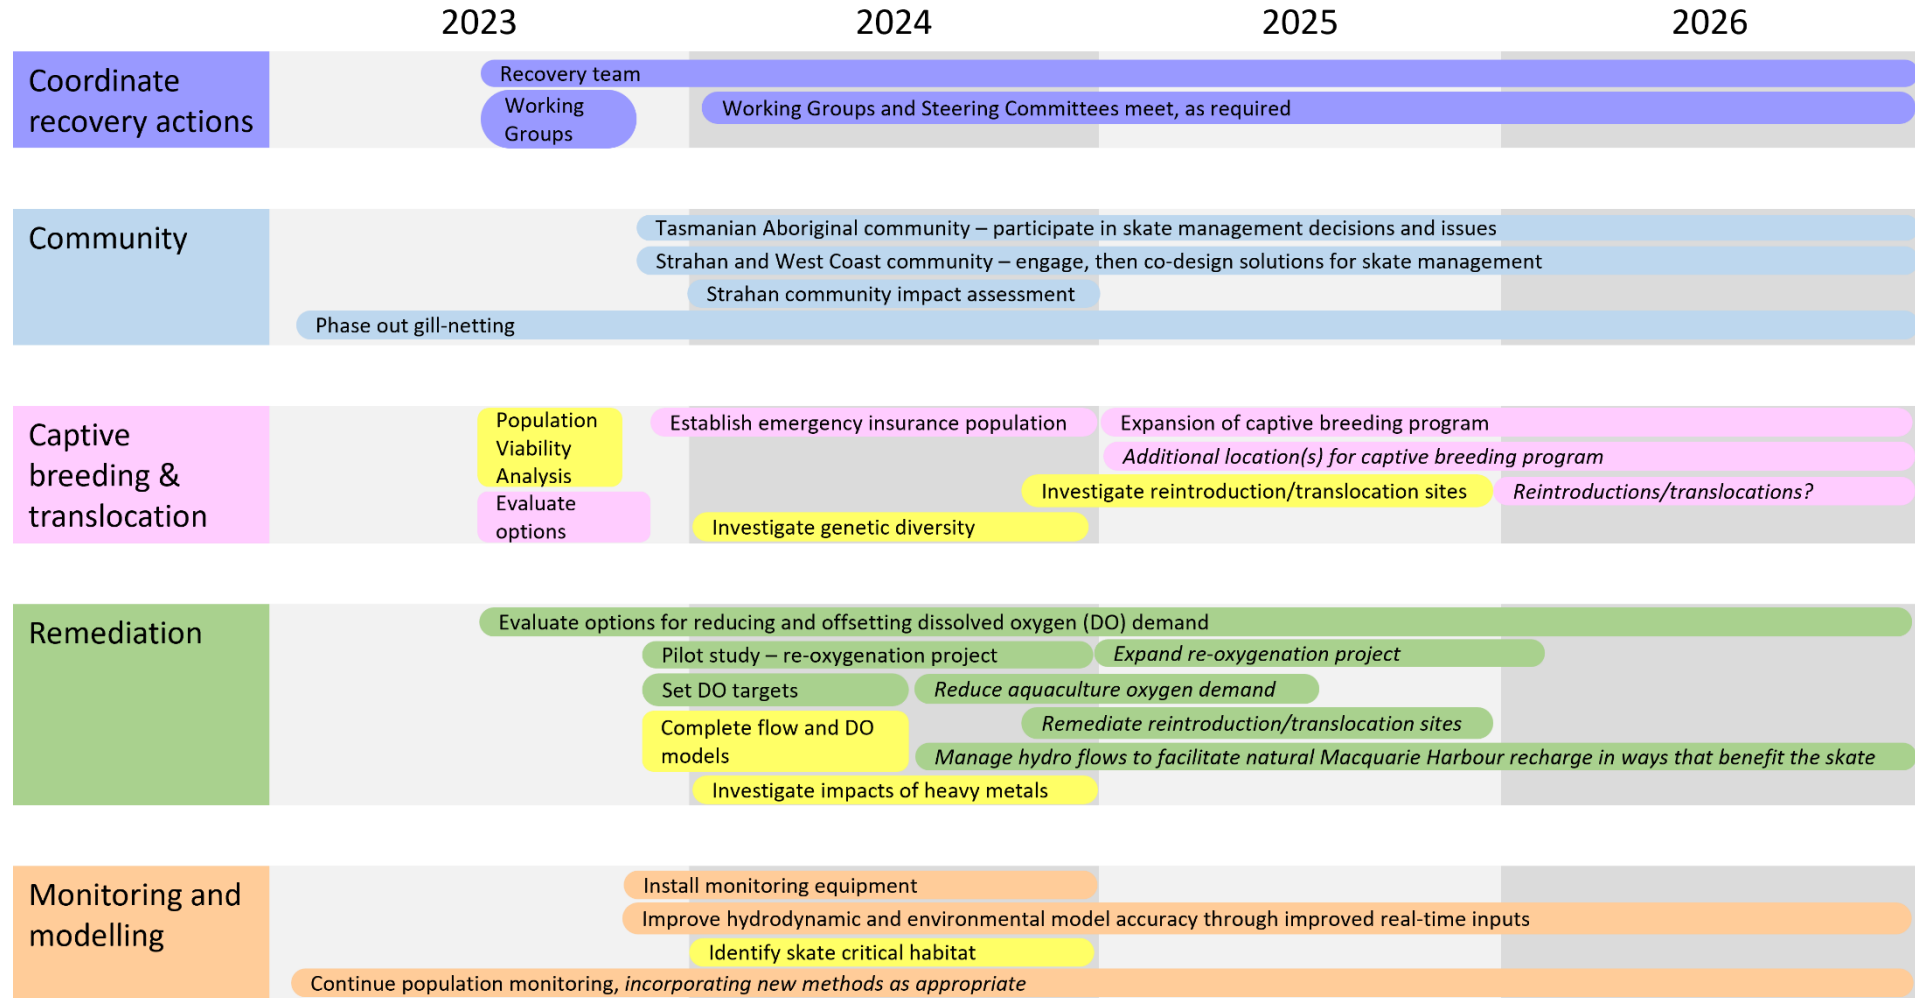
2023 2024 2025 2026

Coordinate recovery actions

Recovery team

Working Groups

Working Groups and Steering Committees meet, as required

Community

Tasmanian Aboriginal community – participate in skate management decisions and issues

Strahan and West Coast community – engage, then co-design solutions for skate management

Strahan community impact assessment

Phase out gill-netting

Captive breeding & translocation

Population Viability Analysis

Establish emergency insurance population

Expansion of captive breeding program

*Additional location(s) for captive breeding program*

Investigate reintroduction/translocation sites

*Reintroductions/translocations?*

Evaluate options

Investigate genetic diversity

Remediation

Evaluate options for reducing and offsetting dissolved oxygen (DO) demand

Pilot study – re-oxygenation project

*Expand re-oxygenation project*

Set DO targets

*Reduce aquaculture oxygen demand*

Complete flow and DO models

*Remediate reintroduction/translocation sites*

*Manage hydro flows to facilitate natural Macquarie Harbour recharge in ways that benefit the skate*

Investigate impacts of heavy metals

Monitoring and modelling

Install monitoring equipment

Improve hydrodynamic and environmental model accuracy through improved real-time inputs

Identify skate critical habitat

Continue population monitoring, *incorporating new methods as appropriate*